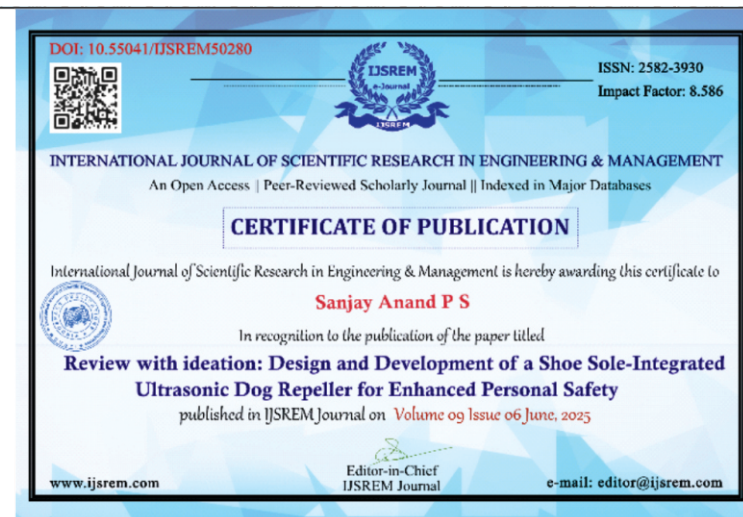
DOI: 10.55041/IJSREM50280

IJSREM e-Journal

IJSREM

ISSN: 2582-3930
Impact Factor: 8.586

INTERNATIONAL JOURNAL OF SCIENTIFIC RESEARCH IN ENGINEERING & MANAGEMENT

An Open Access | Peer-Reviewed Scholarly Journal || Indexed in Major Databases

CERTIFICATE OF PUBLICATION

International Journal of Scientific Research in Engineering & Management is hereby awarding this certificate to

Sanjay Anand P S

In recognition to the publication of the paper titled

Review with ideation: Design and Development of a Shoe Sole-Integrated Ultrasonic Dog Repeller for Enhanced Personal Safety

published in IJSREM Journal on Volume 09 Issue 06 June, 2025

www.ijsrem.com

Editor-in-Chief
IJSREM Journal

e-mail: editor@ijsrem.com